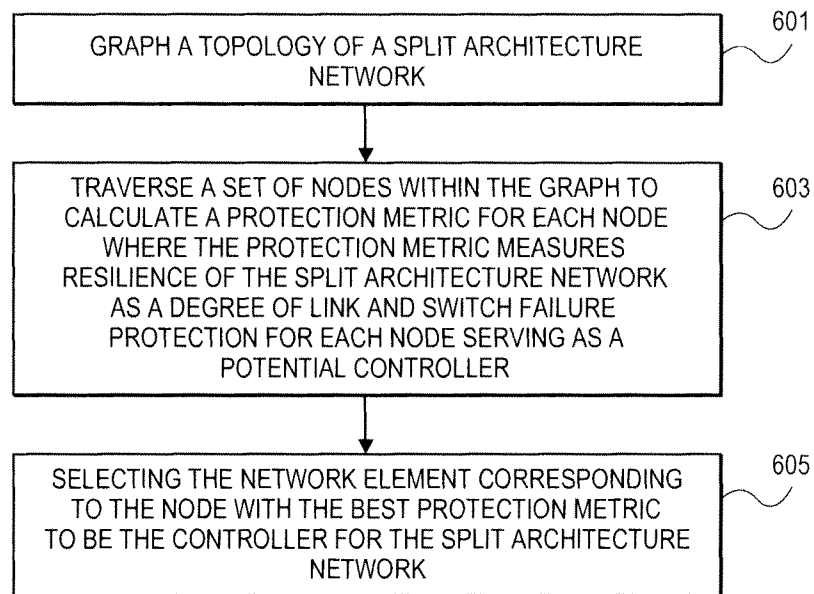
GRAPH A TOPOLOGY OF A SPLIT ARCHITECTURE NETWORK

601

TRAVERSE A SET OF NODES WITHIN THE GRAPH TO CALCULATE A PROTECTION METRIC FOR EACH NODE WHERE THE PROTECTION METRIC MEASURES RESILIENCE OF THE SPLIT ARCHITECTURE NETWORK AS A DEGREE OF LINK AND SWITCH FAILURE PROTECTION FOR EACH NODE SERVING AS A POTENTIAL CONTROLLER

603

SELECTING THE NETWORK ELEMENT CORRESPONDING TO THE NODE WITH THE BEST PROTECTION METRIC TO BE THE CONTROLLER FOR THE SPLIT ARCHITECTURE NETWORK

605